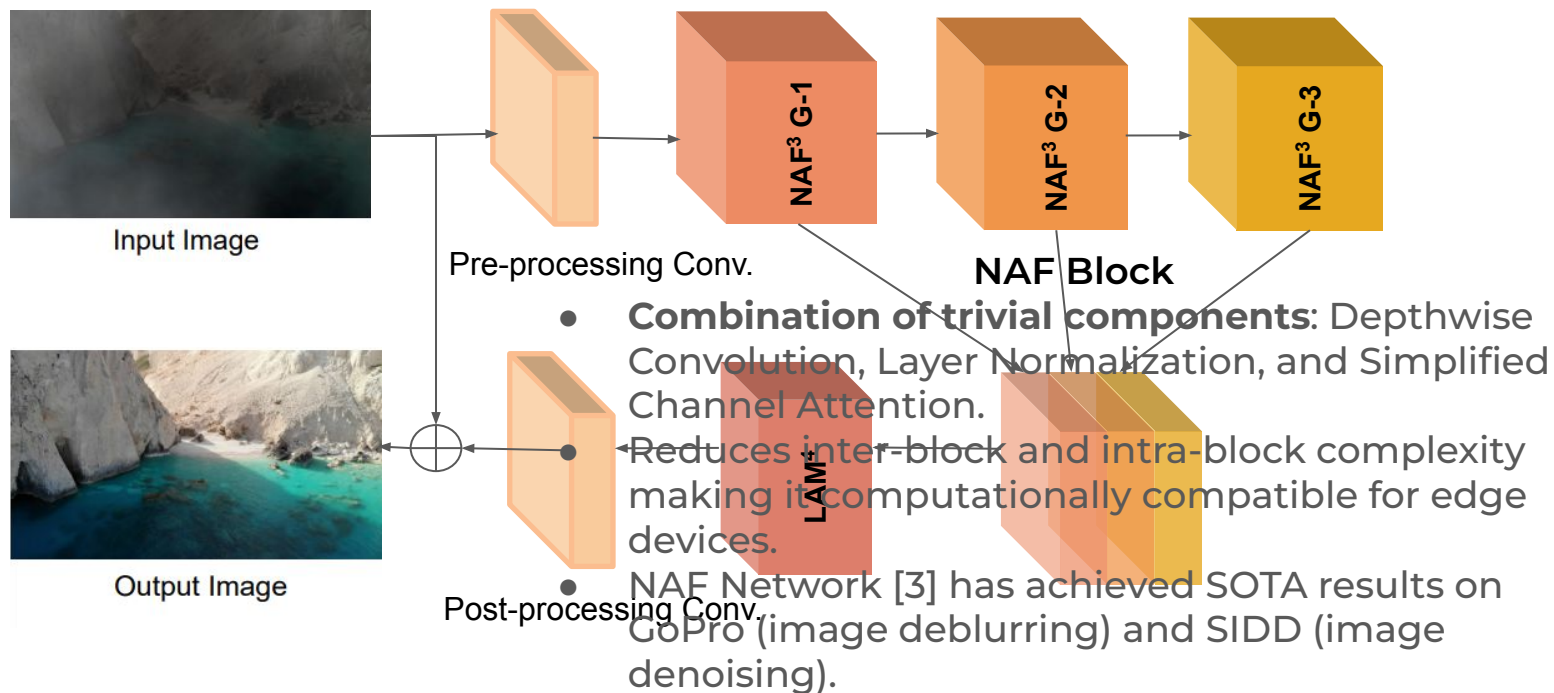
Input Image

Pre-processing Conv.

$NAF^3$ G-1

$NAF^3$ G-2

$NAF^3$ G-3

NAF Block

- **Combination of trivial components**: Depthwise Convolution, Layer Normalization, and Simplified Channel Attention.
- Reduces inter-block and intra-block complexity making it computationally compatible for edge devices.
- NAF Network [3] has achieved SOTA results on GoPro (image deblurring) and SIDD (image denoising).

LAM

Output Image

Post-processing Conv.